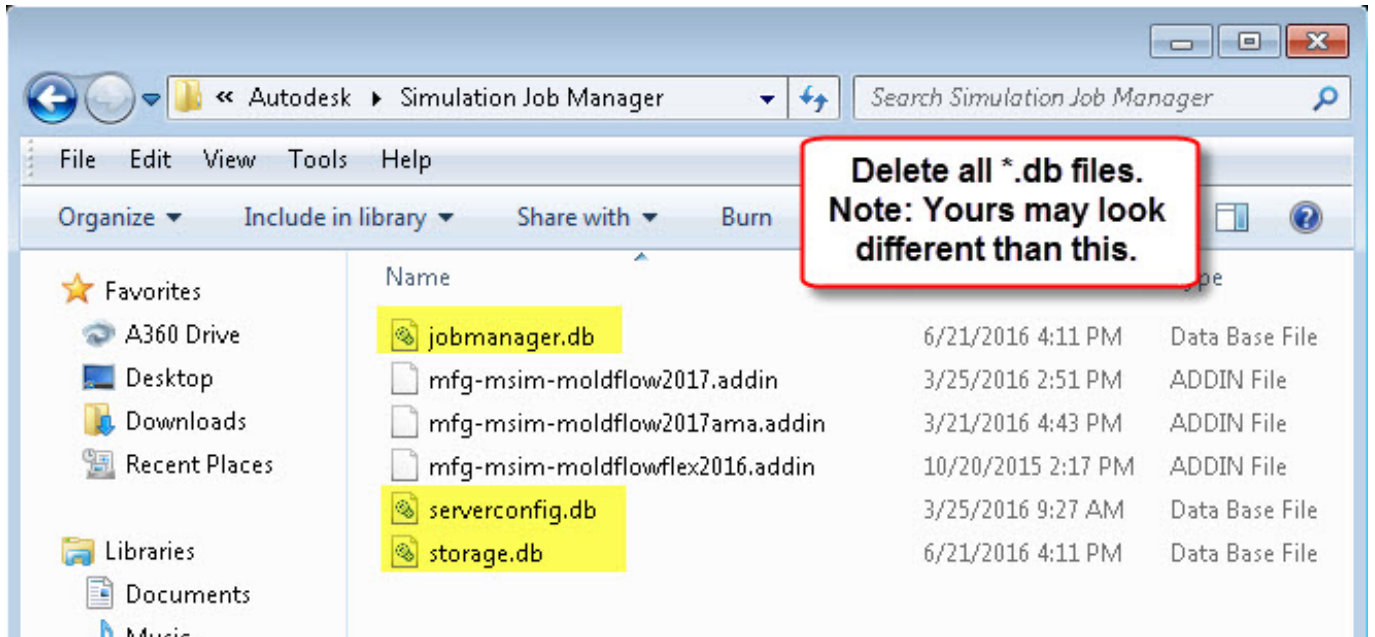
« Autodesk ▸ Simulation Job Manager

Search Simulation Job Manager

File Edit View Tools Help

Organize ▾ Include in library ▾ Share with ▾ Burn

Delete all *.db files. Note: Yours may look different than this.

Favorites
A360 Drive
Desktop
Downloads
Recent Places

Libraries
Documents
Music

| Name | | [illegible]ype |
|---|---|---|
| jobmanager.db | 6/21/2016 4:11 PM | Data Base File |
| mfg-msim-moldflow2017.addin | 3/25/2016 2:51 PM | ADDIN File |
| mfg-msim-moldflow2017ama.addin | 3/21/2016 4:43 PM | ADDIN File |
| mfg-msim-moldflowflex2016.addin | 10/20/2015 2:17 PM | ADDIN File |
| serverconfig.db | 3/25/2016 9:27 AM | Data Base File |
| storage.db | 6/21/2016 4:11 PM | Data Base File |